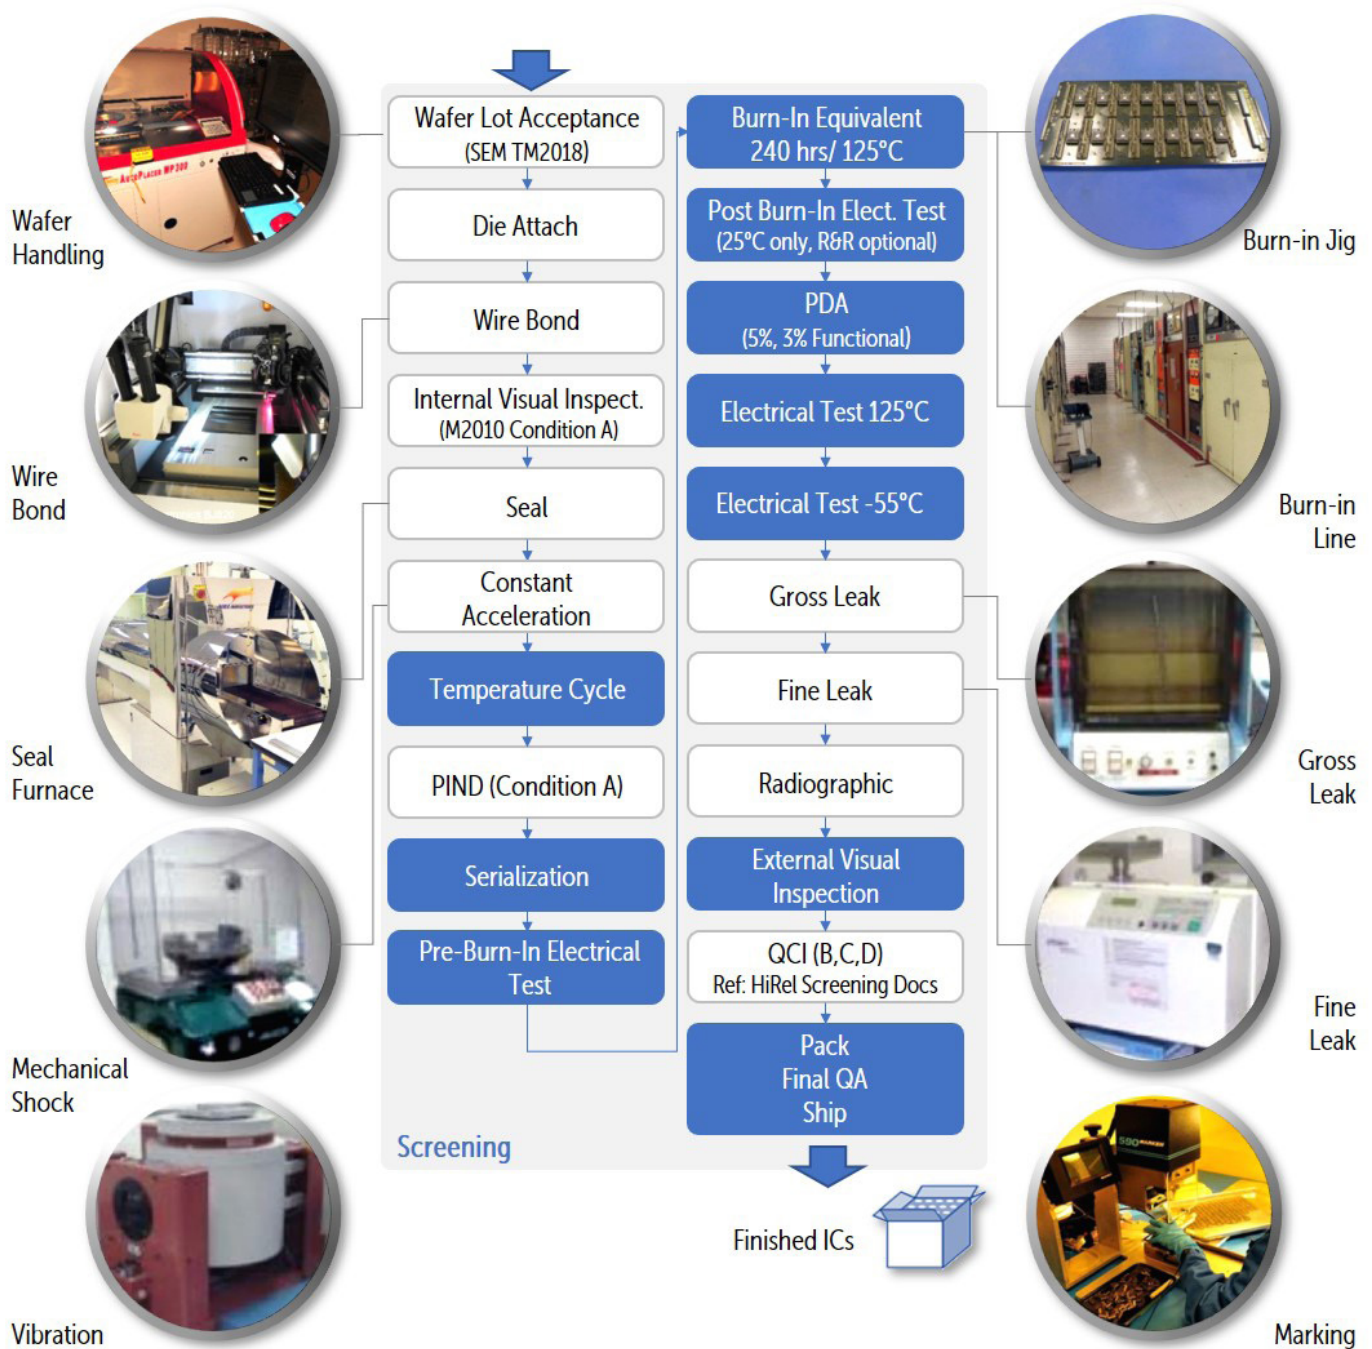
Wafer Handling

Wire Bond

Seal Furnace

Mechanical Shock

Vibration

Wafer Lot Acceptance
(SEM TM2018)

Die Attach

Wire Bond

Internal Visual Inspect.
(M2010 Condition A)

Seal

Constant Acceleration

Temperature Cycle

PIND (Condition A)

Serialization

Pre-Burn-In Electrical Test

Burn-In Equivalent
240 hrs/ 125°C

Post Burn-In Elect. Test
(25°C only, R&R optional)

PDA
(5%, 3% Functional)

Electrical Test 125°C

Electrical Test -55°C

Gross Leak

Fine Leak

Radiographic

External Visual Inspection

QCI (B,C,D)
Ref: HiRel Screening Docs

Pack
Final QA
Ship

Screening

Finished ICs

Burn-in Jig

Burn-in Line

Gross Leak

Fine Leak

Marking